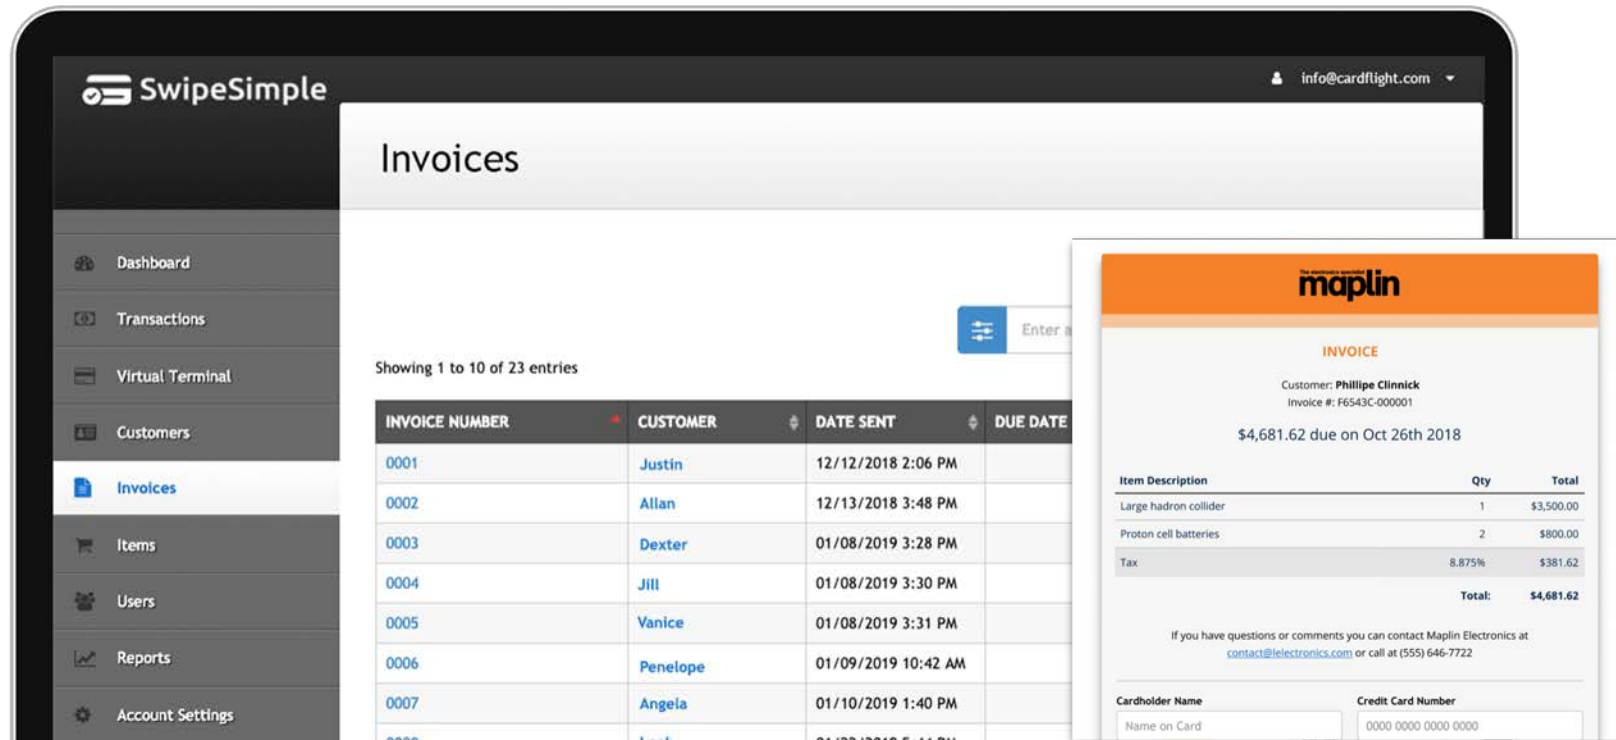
SwipeSimple

info@cardflight.com

Dashboard
Transactions
Virtual Terminal
Customers
Invoices
Items
Users
Reports
Account Settings

Invoices

Enter a

Showing 1 to 10 of 23 entries

| INVOICE NUMBER | CUSTOMER | DATE SENT | DUE DATE |
|---|---|---|---|
| 0001 | Justin | 12/12/2018 2:06 PM | |
| 0002 | Allan | 12/13/2018 3:48 PM | |
| 0003 | Dexter | 01/08/2019 3:28 PM | |
| 0004 | Jill | 01/08/2019 3:30 PM | |
| 0005 | Vanice | 01/08/2019 3:31 PM | |
| 0006 | Penelope | 01/09/2019 10:42 AM | |
| 0007 | Angela | 01/10/2019 1:40 PM | |
| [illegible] | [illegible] | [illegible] | |

maplin

INVOICE

Customer: Phillipe Clinnick
Invoice #: F6543C-000001

$4,681.62 due on Oct 26th 2018

| Item Description | | Qty | Total |
|---|---|---|---|
| Large hadron collider | | 1 | $3,500.00 |
| Proton cell batteries | | 2 | $800.00 |
| Tax | | 8.875% | $381.62 |
| | | Total: | $4,681.62 |

If you have questions or comments you can contact Maplin Electronics at contact@lelectronics.com or call at (555) 646-7722

Cardholder Name
Name on Card

Credit Card Number
0000 0000 0000 0000